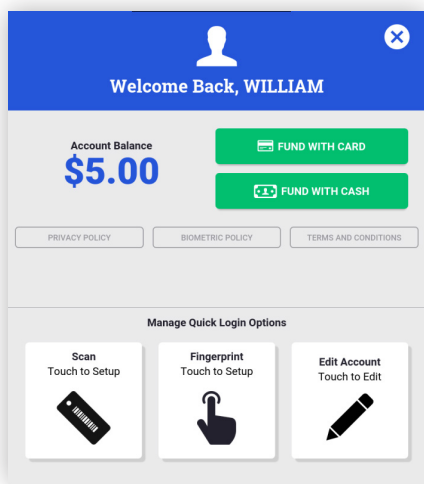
Welcome Back, WILLIAM

Account Balance
$5.00

FUND WITH CARD

FUND WITH CASH

PRIVACY POLICY

BIOMETRIC POLICY

TERMS AND CONDITIONS

Manage Quick Login Options

Scan
Touch to Setup

Fingerprint
Touch to Setup

Edit Account
Touch to Edit